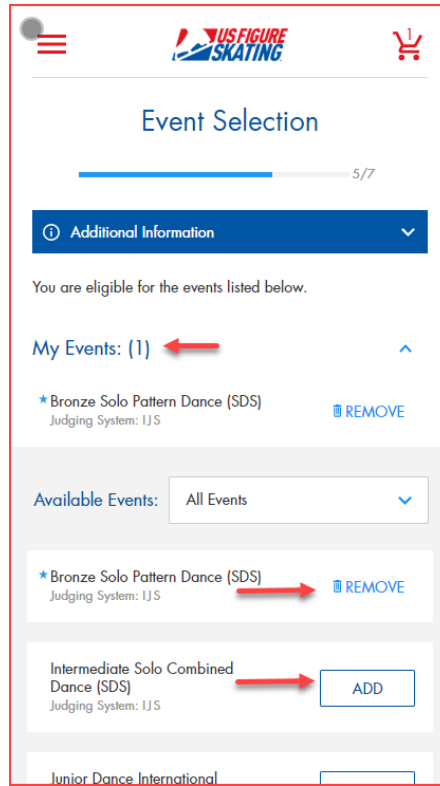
US FIGURE SKATING

1

Event Selection

5/7

Additional Information

You are eligible for the events listed below.

My Events: (1)

* Bronze Solo Pattern Dance (SDS)
Judging System: IJS

REMOVE

Available Events: All Events

* Bronze Solo Pattern Dance (SDS)
Judging System: IJS

REMOVE

Intermediate Solo Combined Dance (SDS)
Judging System: IJS

ADD

Junior Dance International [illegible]